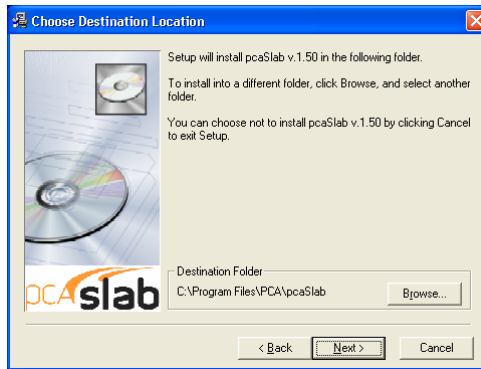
Choose Destination Location

Setup will install pcaSlab v.1.50 in the following folder.

To install into a different folder, click Browse, and select another folder.

You can choose not to install pcaSlab v.1.50 by clicking Cancel to exit Setup.

pcaslab

Destination Folder

C:\Program Files\PCA\pcaSlab

Browse...

< Back

Next >

Cancel